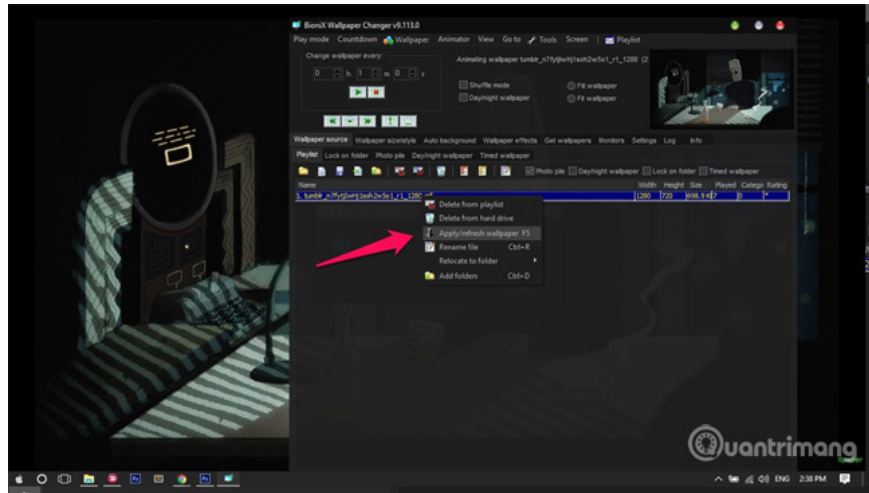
BioniX Wallpaper Changer v9.113.0

Play mode Countdown Wallpaper Animator View Go to Tools Screen Playlist

Change wallpaper every:

0 h 1 m 0 s

Animating wallpaper tumblr_n7fytjlwHj1soh2w5o1_r1_1280 (2

Shuffle mode

Day/night wallpaper

Fill wallpaper

Fit wallpaper

Wallpaper source Wallpaper size/style Auto background Wallpaper effects Get wallpapers Monitors Settings Log Info

Playlist Lock on folder Photo pile Day/night wallpaper Timed wallpaper

Photo pile Day/night wallpaper Lock on folder Timed wallpaper

| Name | Width | Height | Size | Played | Catego | Rating |
|---|---|---|---|---|---|---|
| 1. tumblr_n7fytjlwHj1soh2w5o1_r1_1280 | 1280 | 720 | 698.9 K | 7 | 0 | * |

Delete from playlist
Delete from hard drive
Apply/refresh wallpaper F5
Rename file Ctrl+R
Relocate to folder
Add folders Ctrl+D

Quantrimang

ENG 2:38 PM